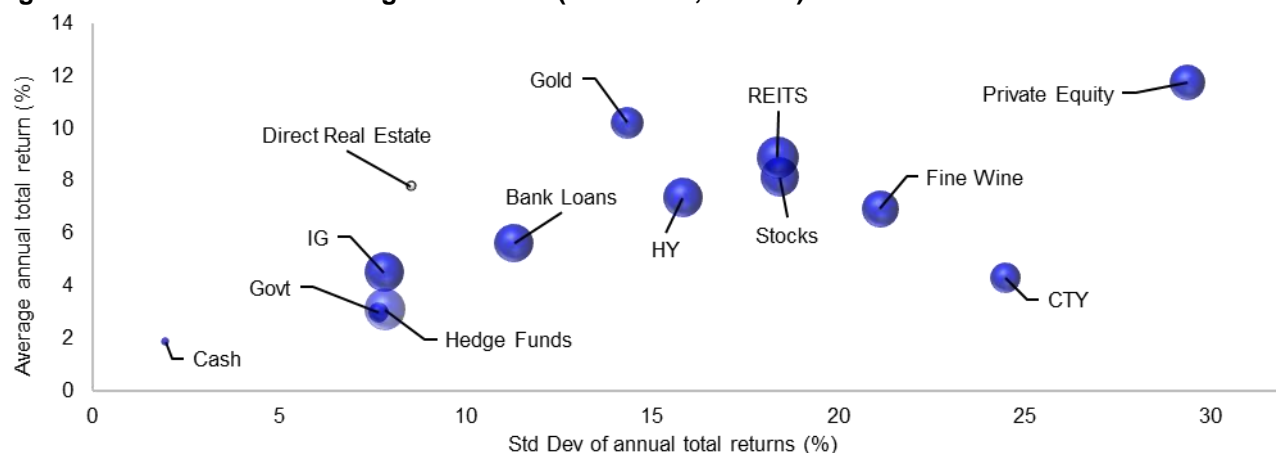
Average annual total return (%)

14
12
10
8
6
4
2
0

Gold
REITS
Private Equity
Direct Real Estate
Fine Wine
Bank Loans
IG
HY
Stocks
Govt
CTY
Hedge Funds
Cash

0
5
10
15
20
25
30

Std Dev of annual total returns (%)